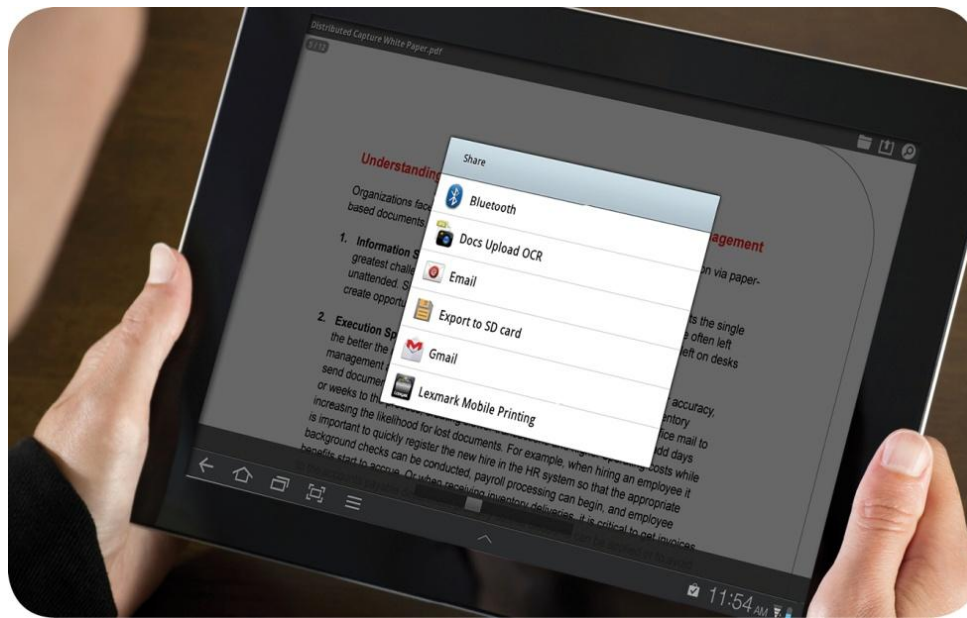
Distributed Capture White Paper.pdf

1/12

Understanding

Organizations fac
based documents

1. Information S
greatest challe
unattended. S
create opportu

2. Execution Sp
the better the
management
send documen
or weeks to th
increasing the likelihood for lost documents. For example, when hiring an employee it
is important to quickly register the new hire in the HR system so that the appropriate
background checks can be conducted, payroll processing can begin, and employee
benefits start to accrue. Or when receiving inventory deliveries, it is critical to get invoices

agement

on via paper-

ts the single
often left
eft on desks

accuracy,
ventory
ice mail to
dd days
costs while

Share

Bluetooth

Docs Upload OCR

Email

Export to SD card

Gmail

Lexmark Mobile Printing

11:54 AM